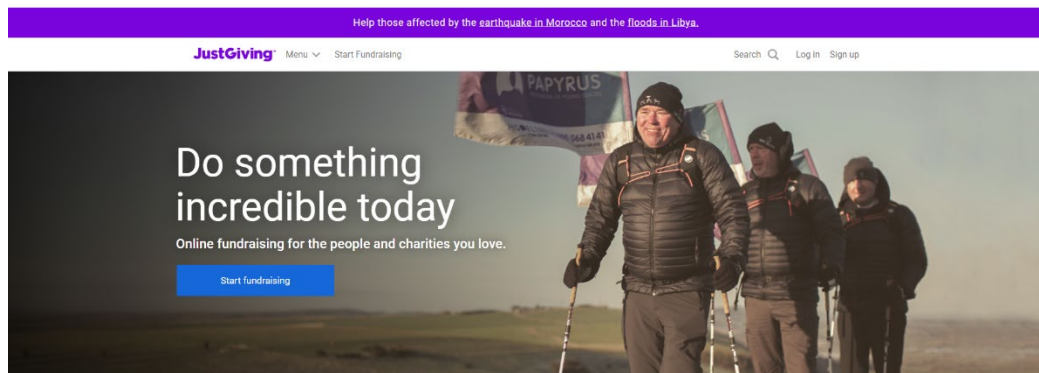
Help those affected by the earthquake in Morocco and the floods in Libya.

JustGiving Menu Start Fundraising

Search Log In Sign up

PAPYRUS

Do something incredible today

Online fundraising for the people and charities you love.

Start fundraising